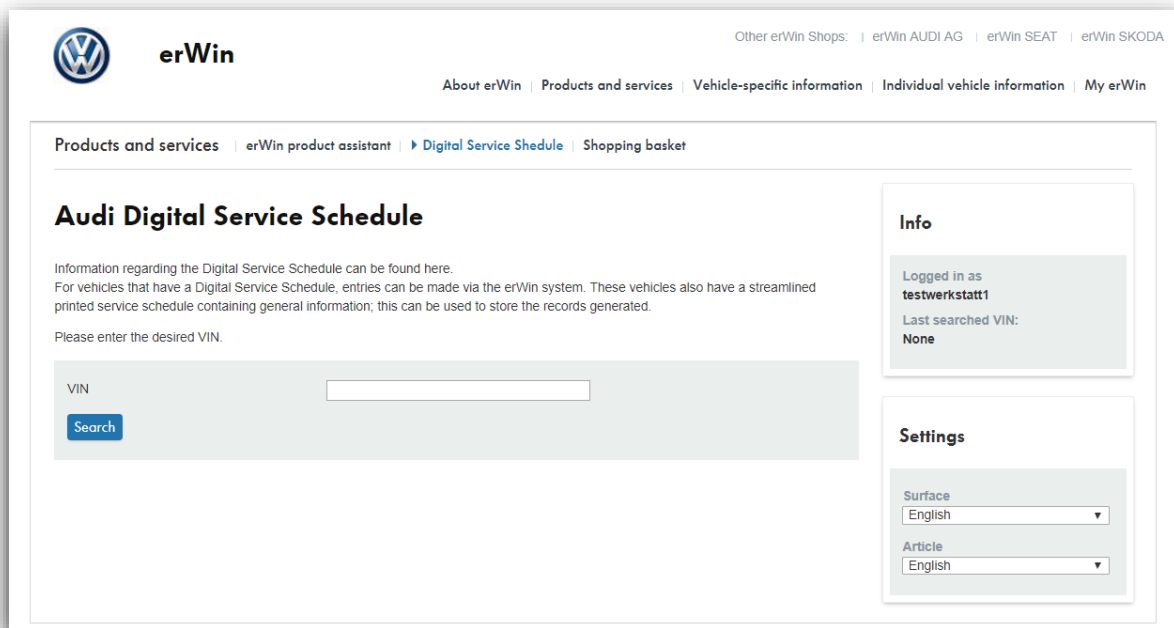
erWin

Other erWin Shops: | erWin AUDI AG | erWin SEAT | erWin SKODA

About erWin | Products and services | Vehicle-specific information | Individual vehicle information | My erWin

Products and services | erWin product assistant | Digital Service Shedule | Shopping basket

Audi Digital Service Schedule

Information regarding the Digital Service Schedule can be found here.
For vehicles that have a Digital Service Schedule, entries can be made via the erWin system. These vehicles also have a streamlined printed service schedule containing general information; this can be used to store the records generated.

Please enter the desired VIN.

VIN

Search

Info

Logged in as
testwerkstatt1
Last searched VIN:
None

Settings

Surface
English

Article
English